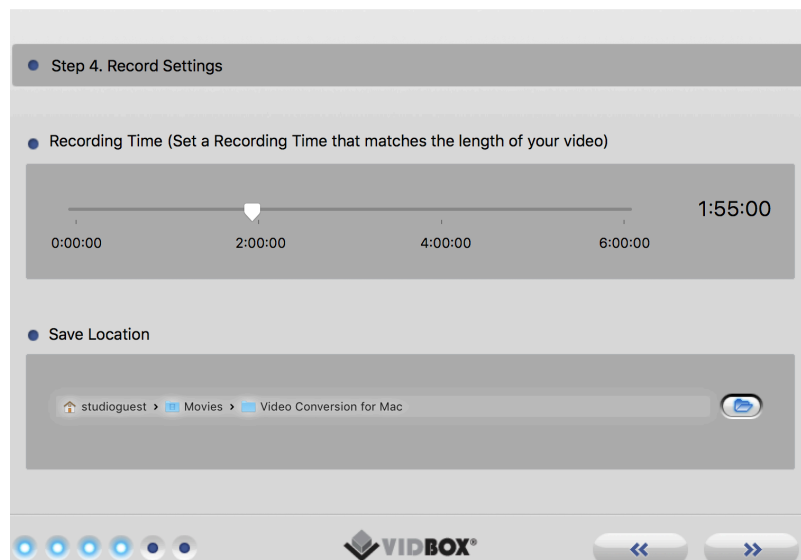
Step 4. Record Settings

Recording Time (Set a Recording Time that matches the length of your video)

1:55:00

0:00:00 2:00:00 4:00:00 6:00:00

Save Location

studioguest > Movies > Video Conversion for Mac

VIDBOX®

«

»